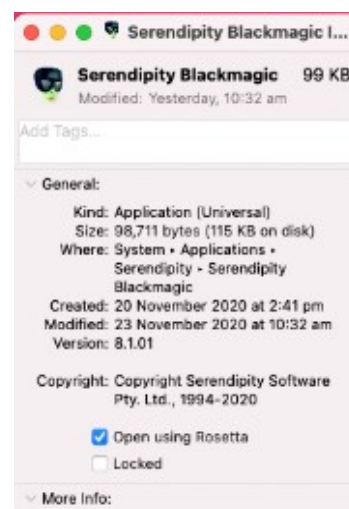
Serendipity Blackmagic I...

Serendipity Blackmagic 99 KB
Modified: Yesterday, 10:32 am

Add Tags...

General:

Kind: Application (Universal)
Size: 98,711 bytes (115 KB on disk)
Where: System ▸ Applications ▸ Serendipity ▸ Serendipity Blackmagic
Created: 20 November 2020 at 2:41 pm
Modified: 23 November 2020 at 10:32 am
Version: 8.1.01

Copyright: Copyright Serendipity Software Pty. Ltd., 1994-2020

Open using Rosetta
Locked

More Info: